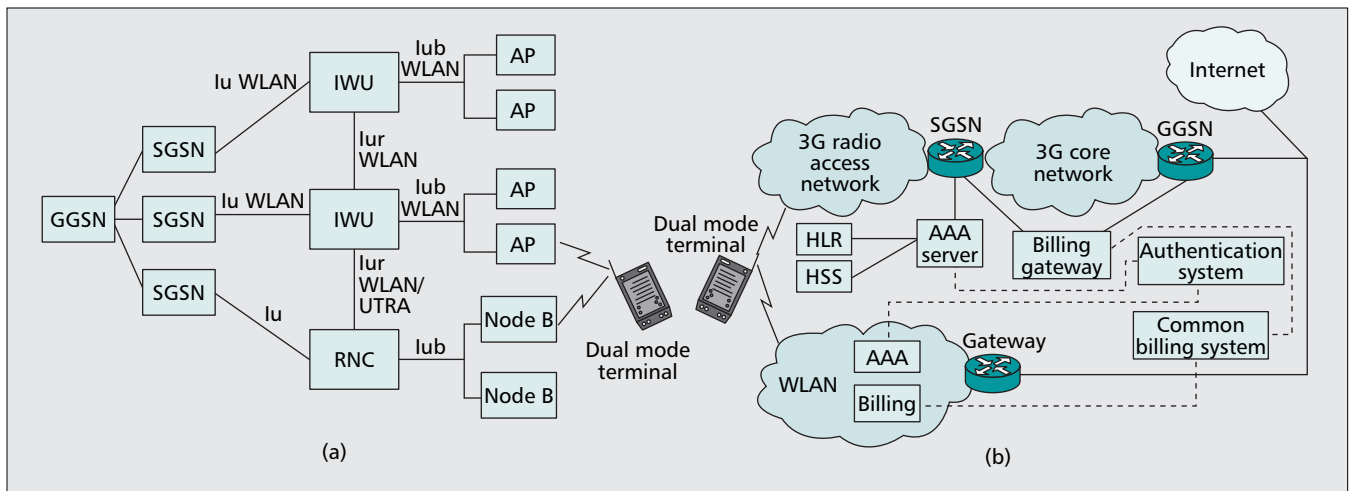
Iu WLAN
IWU
Iub WLAN
AP
AP
SGSN
Iur WLAN
GGSN
SGSN
Iu WLAN
IWU
Iub WLAN
AP
AP
SGSN
Iur WLAN/ UTRA
Iu
RNC
Iub
Node B
Node B
Dual mode terminal
(a)

Internet
3G radio access network
SGSN
3G core network
GGSN
Dual mode terminal
HLR
HSS
AAA server
Billing gateway
Authentication system
Common billing system
WLAN
AAA
Billing
Gateway
(b)